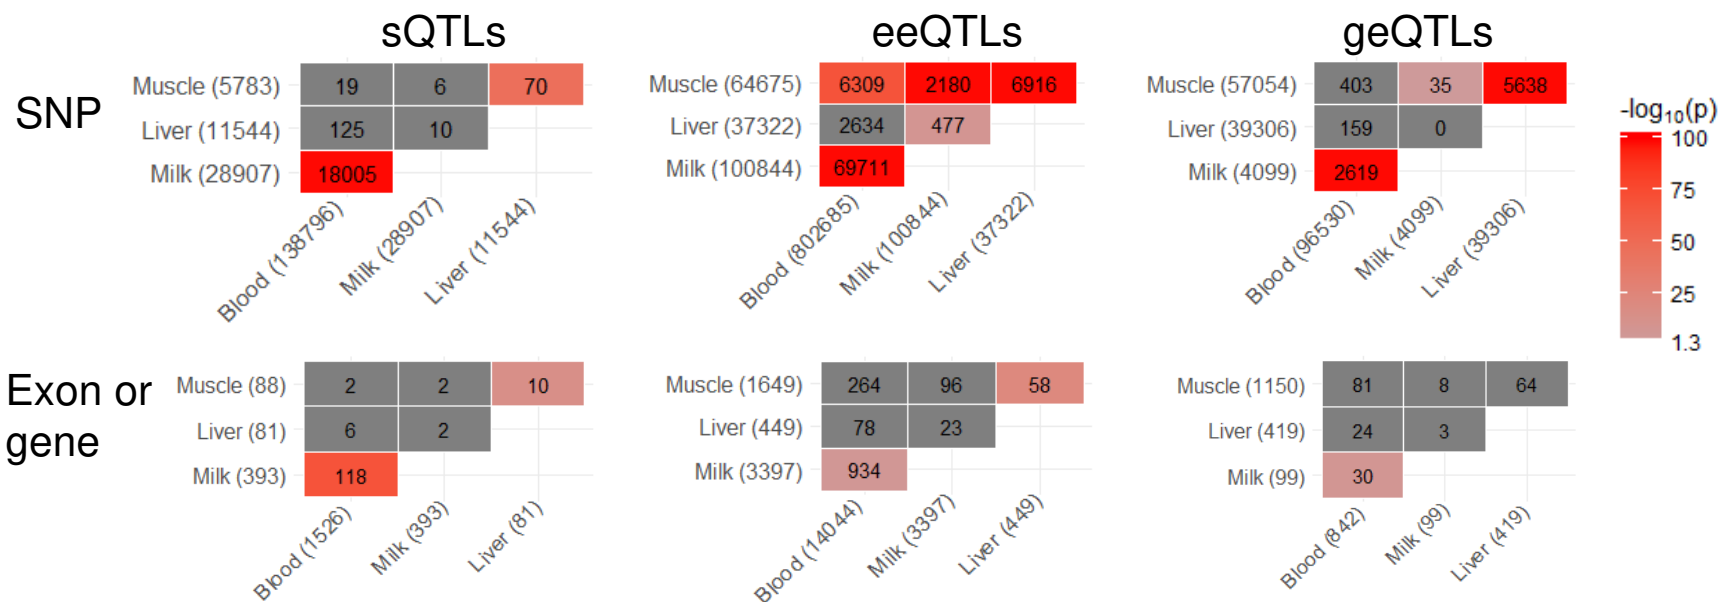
sQTLs

eeQTLs

geQTLs

SNP

| | Blood (138796) | Milk (28907) | Liver (11544) |
|---|---|---|---|
| Muscle (5783) | 19 | 6 | 70 |
| Liver (11544) | 125 | 10 | |
| Milk (28907) | 18005 | | |

| | Blood (802685) | Milk (100844) | Liver (37322) |
|---|---|---|---|
| Muscle (64675) | 6309 | 2180 | 6916 |
| Liver (37322) | 2634 | 477 | |
| Milk (100844) | 69711 | | |

| | Blood (96530) | Milk (4099) | Liver (39306) |
|---|---|---|---|
| Muscle (57054) | 403 | 35 | 5638 |
| Liver (39306) | 159 | 0 | |
| Milk (4099) | 2619 | | |

$-\log_{10}(p)$
100
75
50
25
1.3

Exon or gene

| | Blood (1526) | Milk (393) | Liver (81) |
|---|---|---|---|
| Muscle (88) | 2 | 2 | 10 |
| Liver (81) | 6 | 2 | |
| Milk (393) | 118 | | |

| | Blood (14044) | Milk (3397) | Liver (449) |
|---|---|---|---|
| Muscle (1649) | 264 | 96 | 58 |
| Liver (449) | 78 | 23 | |
| Milk (3397) | 934 | | |

| | Blood (842) | Milk (99) | Liver (419) |
|---|---|---|---|
| Muscle (1150) | 81 | 8 | 64 |
| Liver (419) | 24 | 3 | |
| Milk (99) | 30 | | |